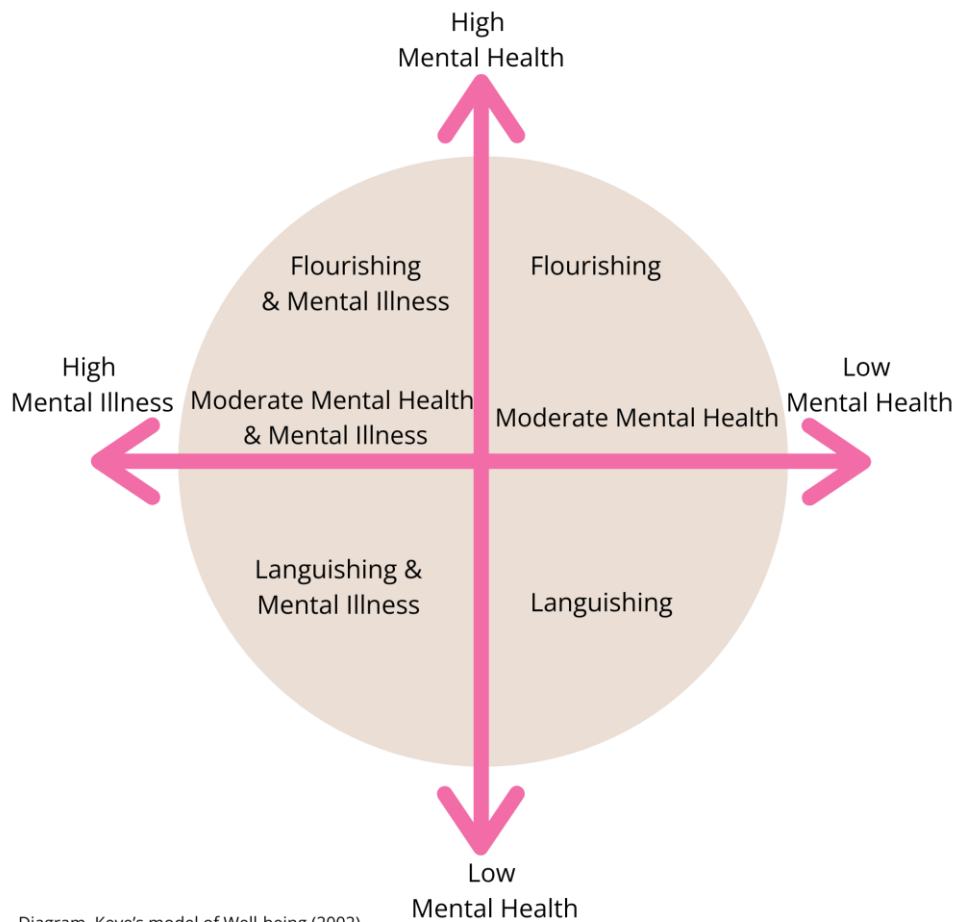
High
Mental Health

Flourishing
& Mental Illness

Flourishing

High
Mental Illness

Moderate Mental Health
& Mental Illness

Moderate Mental Health

Low
Mental Health

Languishing &
Mental Illness

Languishing

Low
Mental Health

Diagram. Keye's model of Well-being (2002)